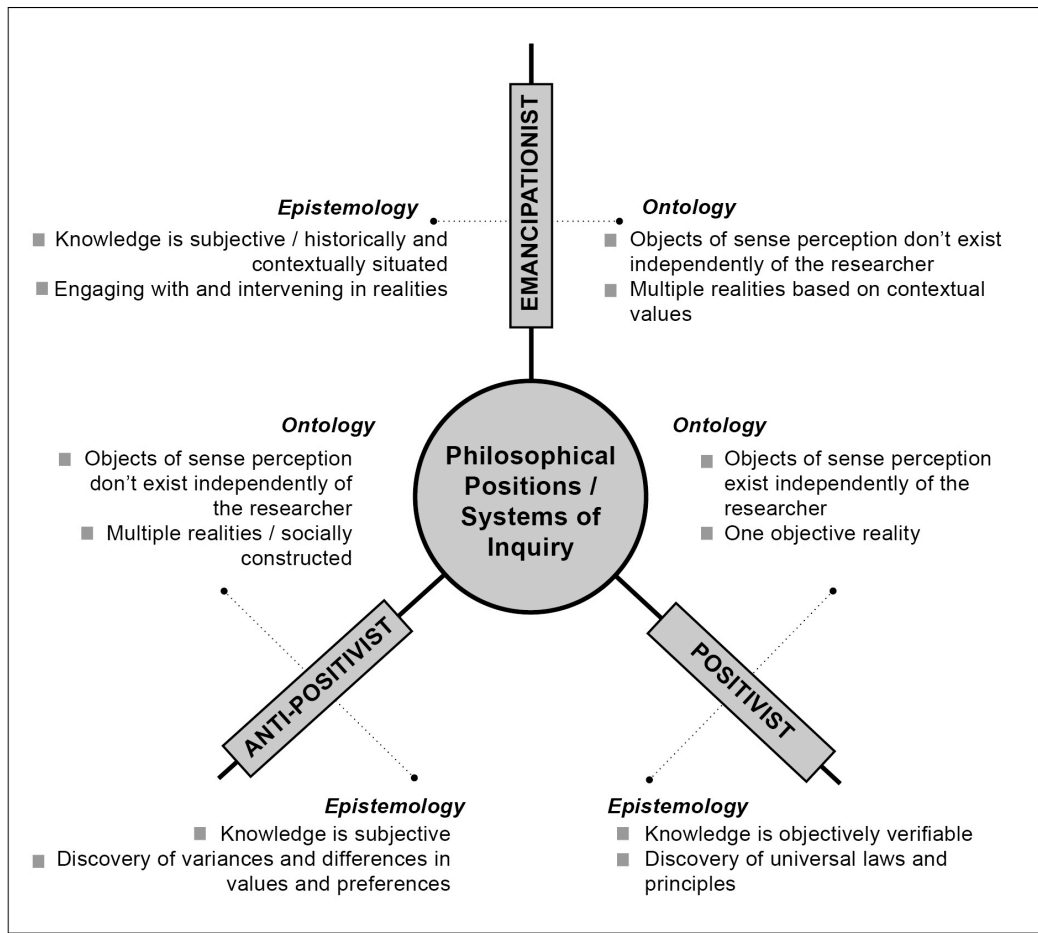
EMANCIPATIONIST

Epistemology

Knowledge is subjective / historically and contextually situated

Engaging with and intervening in realities

Ontology

Objects of sense perception don't exist independently of the researcher

Multiple realities based on contextual values

Ontology

Objects of sense perception don't exist independently of the researcher

Multiple realities / socially constructed

Philosophical Positions / Systems of Inquiry

Ontology

Objects of sense perception exist independently of the researcher

One objective reality

ANTI-POSITIVIST

POSITIVIST

Epistemology

Knowledge is subjective

Discovery of variances and differences in values and preferences

Epistemology

Knowledge is objectively verifiable

Discovery of universal laws and principles